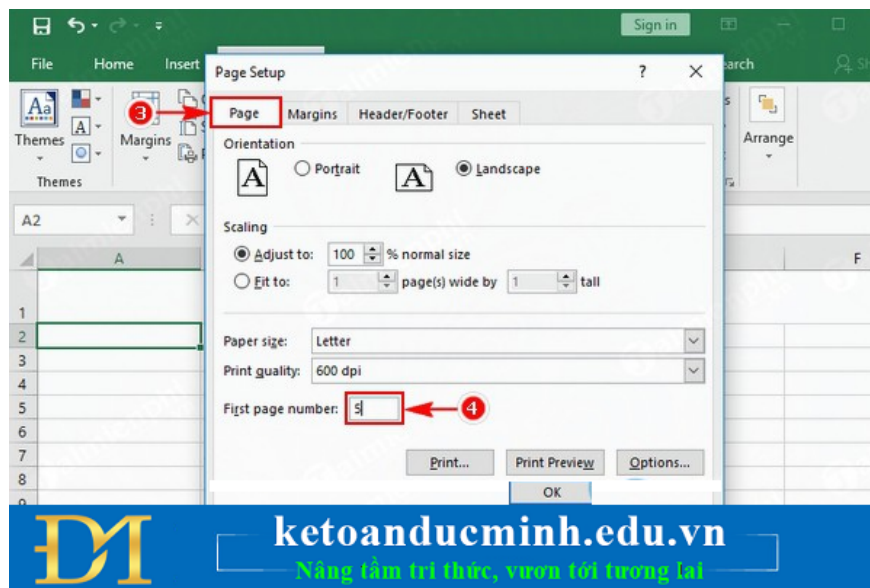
Sign in

File Home Insert

Themes

Margins

Themes

A2

A

F

1
2
3
4
5
6
7
8

earch

Arrange

Page Setup ? ✕

3

Page Margins Header/Footer Sheet

Orientation

Portrait Landscape

Scaling

Adjust to: 100 % normal size

Fit to: 1 page(s) wide by 1 tall

Paper size: Letter

Print quality: 600 dpi

First page number: 5

4

Print... Print Preview Options...

OK

ketoanducminh.edu.vn

Nâng tầm tri thức, vươn tới tương lai